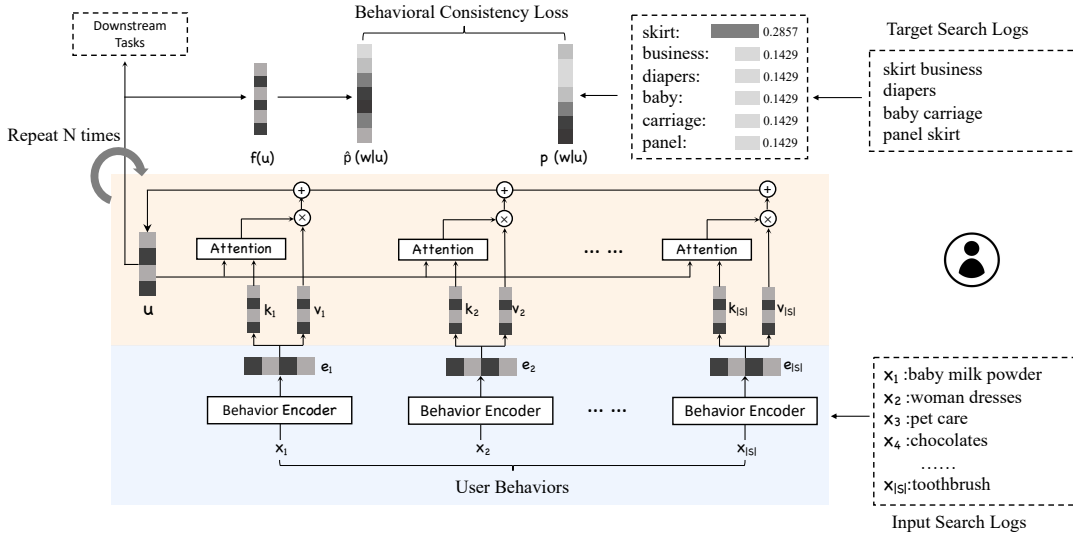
Downstream Tasks

Behavioral Consistency Loss

Target Search Logs

skirt: 0.2857
business: 0.1429
diapers: 0.1429
baby: 0.1429
carriage: 0.1429
panel: 0.1429

skirt business
diapers
baby carriage
panel skirt

Repeat N times

f(u)

$\hat{p}$ (w|u)

p (w|u)

Attention

Attention

… …

Attention

u

$k_1$ $v_1$

$k_2$ $v_2$

$k_{|S|}$ $v_{|S|}$

$e_1$

$e_2$

$e_{|S|}$

Behavior Encoder

Behavior Encoder

… …

Behavior Encoder

$x_1$

$x_2$

$x_{|S|}$

User Behaviors

$x_1$ :baby milk powder
$x_2$ :woman dresses
$x_3$ :pet care
$x_4$ :chocolates
……
$x_{|S|}$:toothbrush

Input Search Logs